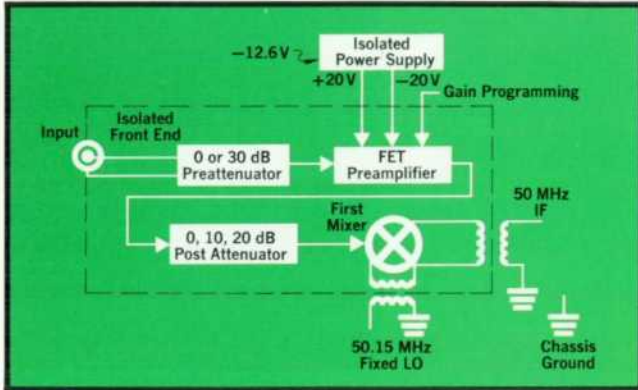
Isolated Power Supply

−12.6 V

+20 V

−20 V

Gain Programming

Input

Isolated Front End

0 or 30 dB Preattenuator

FET Preamplifier

50 MHz IF

First Mixer

0, 10, 20 dB Post Attenuator

50.15 MHz Fixed LO

Chassis Ground